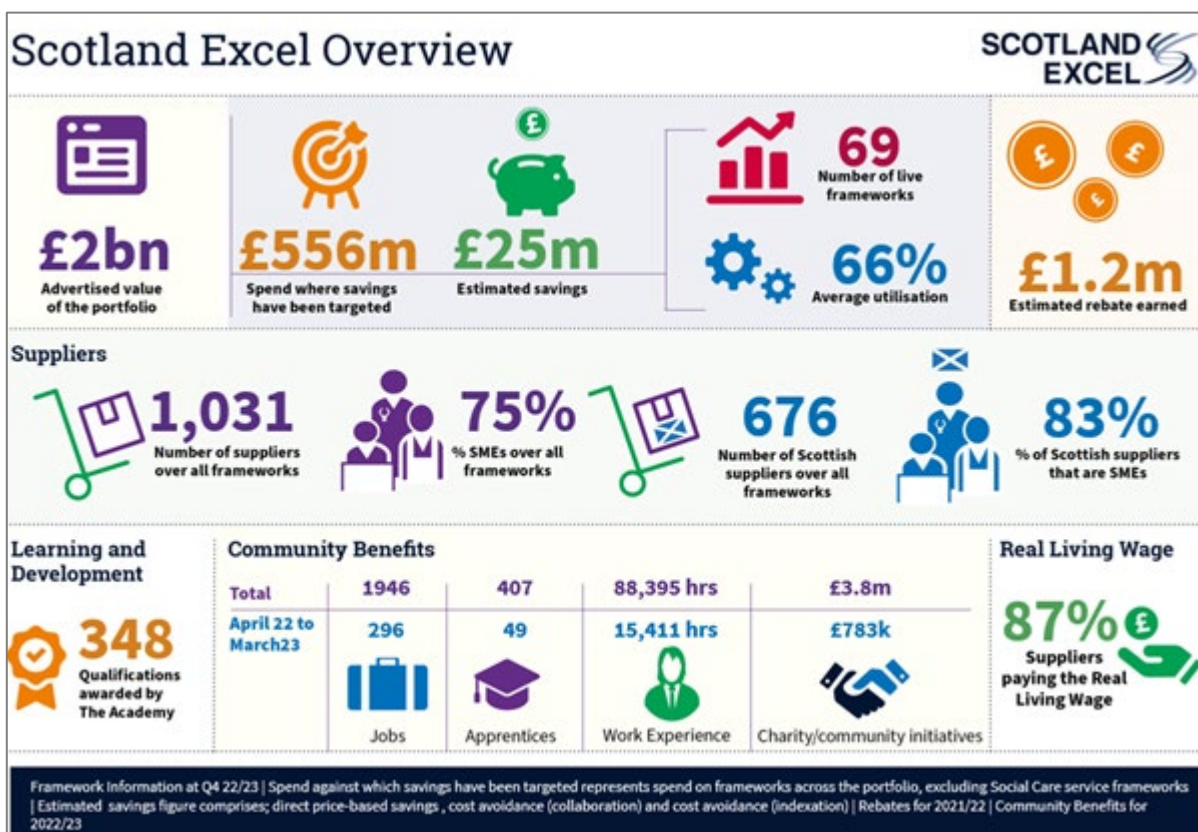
Scotland Excel Overview

SCOTLAND EXCEL

£2bn
Advertised value of the portfolio

£556m
Spend where savings have been targeted

£
£25m
Estimated savings

69
Number of live frameworks

66%
Average utilisation

£1.2m
Estimated rebate earned

Suppliers

1,031
Number of suppliers over all frameworks

75%
% SMEs over all frameworks

676
Number of Scottish suppliers over all frameworks

83%
% of Scottish suppliers that are SMEs

Learning and Development

348
Qualifications awarded by The Academy

Community Benefits

| | | | | |
|---|---|---|---|---|
| Total | 1946 | 407 | 88,395 hrs | £3.8m |
| April 22 to March23 | 296 | 49 | 15,411 hrs | £783k |
| | Jobs | Apprentices | Work Experience | Charity/community initiatives |

Real Living Wage

87%
£
Suppliers paying the Real Living Wage

Framework Information at Q4 22/23 | Spend against which savings have been targeted represents spend on frameworks across the portfolio, excluding Social Care service frameworks | Estimated savings figure comprises; direct price-based savings , cost avoidance (collaboration) and cost avoidance (indexation) | Rebates for 2021/22 | Community Benefits for 2022/23